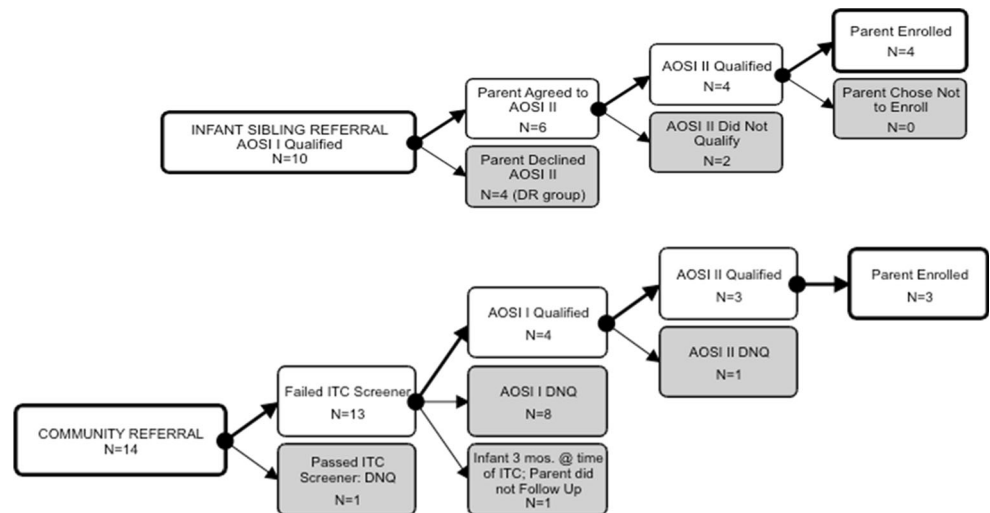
INFANT SIBLING REFERRAL
AOSI I Qualified
N=10

Parent Agreed to AOSI II
N=6

Parent Declined AOSI II
N=4 (DR group)

AOSI II Qualified
N=4

AOSI II Did Not Qualify
N=2

Parent Enrolled
N=4

Parent Chose Not to Enroll
N=0

COMMUNITY REFERRAL
N=14

Failed ITC Screener
N=13

Passed ITC Screener: DNQ
N=1

AOSI I Qualified
N=4

AOSI I DNQ
N=8

Infant 3 mos. @ time of ITC; Parent did not Follow Up
N=1

AOSI II Qualified
N=3

AOSI II DNQ
N=1

Parent Enrolled
N=3